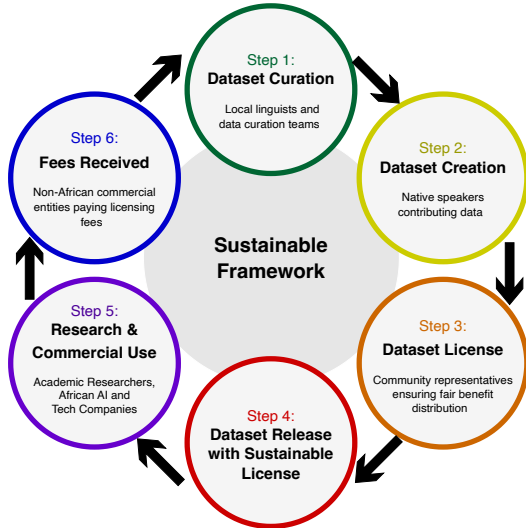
Step 1:
Dataset Curation
Local linguists and data curation teams

Step 2:
Dataset Creation
Native speakers contributing data

Step 3:
Dataset License
Community representatives ensuring fair benefit distribution

Step 4:
Dataset Release with Sustainable License

Step 5:
Research & Commercial Use
Academic Researchers, African AI and Tech Companies

Step 6:
Fees Received
Non-African commercial entities paying licensing fees

Sustainable Framework